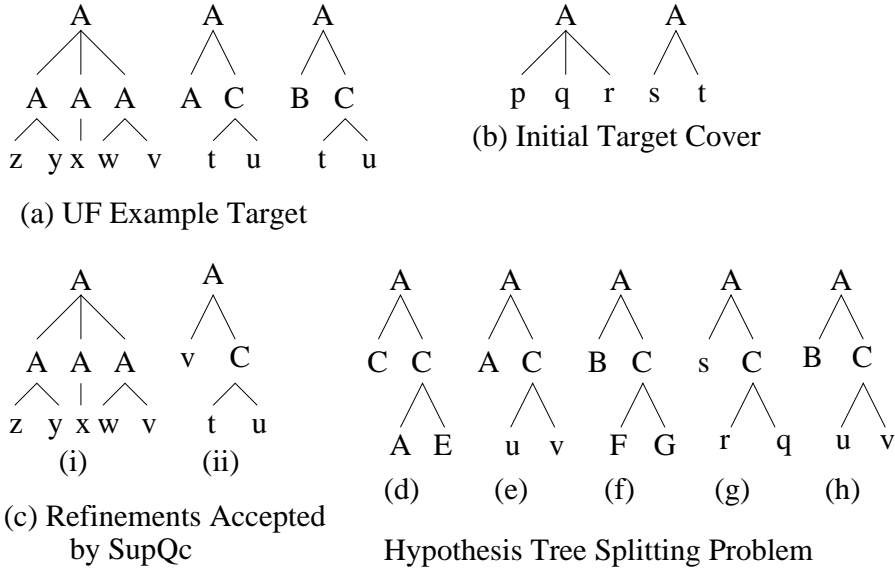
A
A A A
z y x w v

A
A C
t u

A
B C
t u

(a) UF Example Target

A
p q r

A
s t

(b) Initial Target Cover

A
A A A
z y x w v
(i)

A
v C
t u
(ii)

(c) Refinements Accepted by SupQc

A
C C
A E
(d)

A
A C
u v
(e)

A
B C
F G
(f)

A
s C
r q
(g)

A
B C
u v
(h)

Hypothesis Tree Splitting Problem